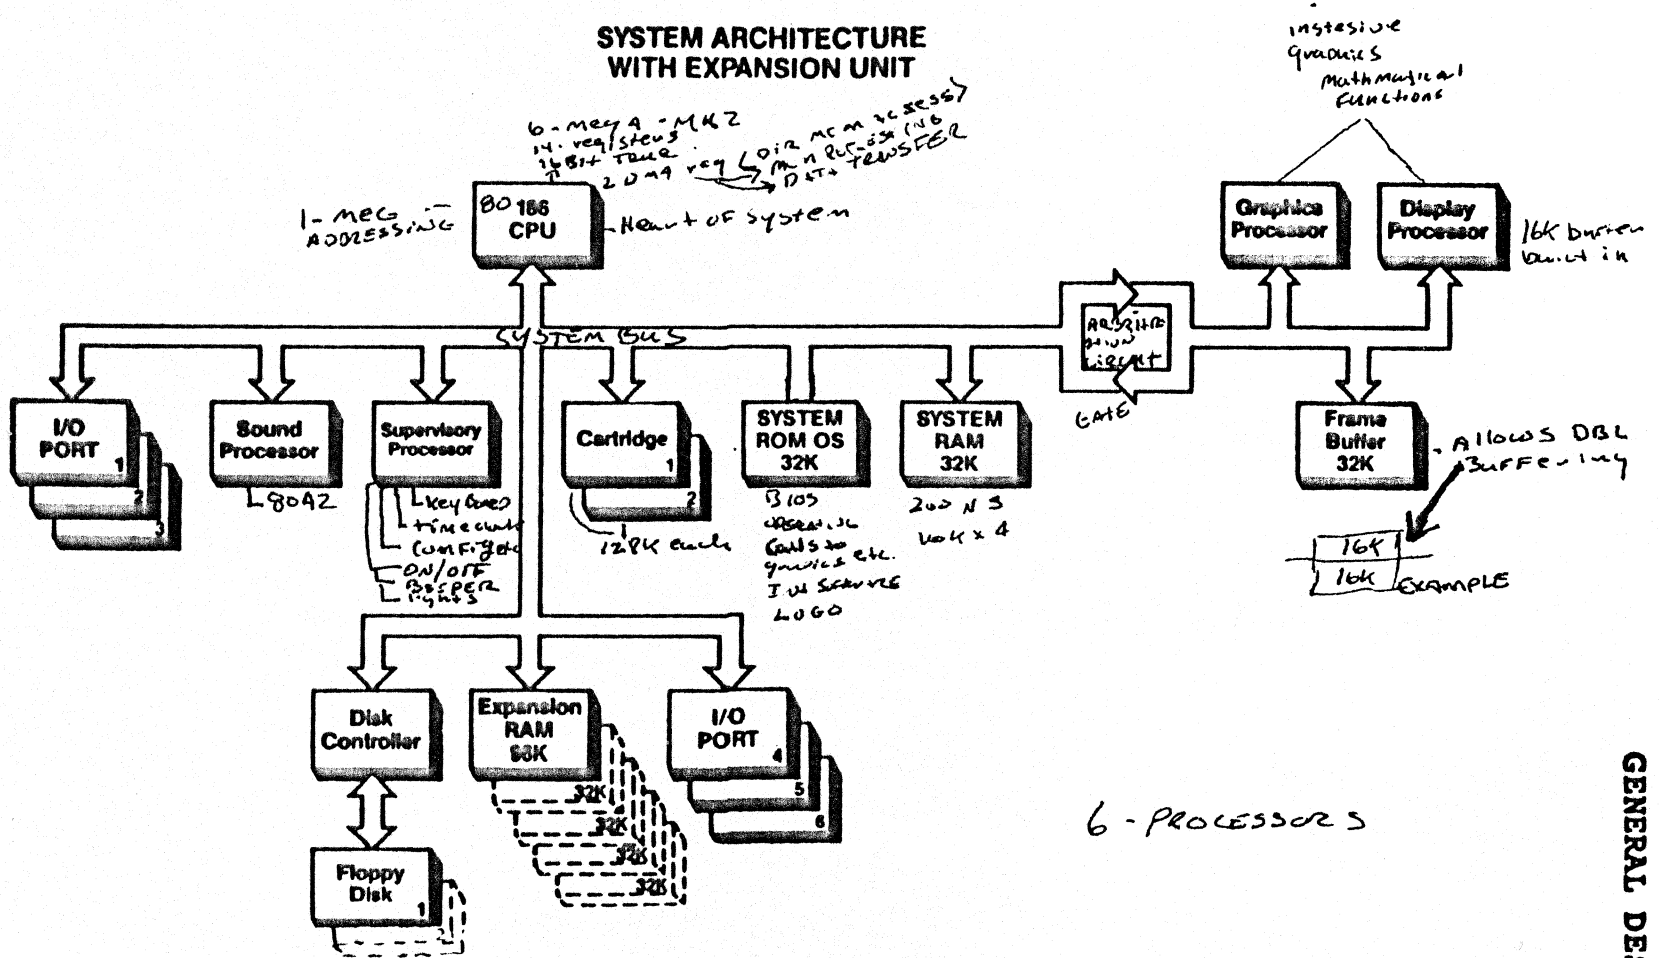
SYSTEM ARCHITECTURE
WITH EXPANSION UNIT

6-meg A -MHZ
14-registers
16 bit true
2 DMA req { DIR MEM ACCESS) MEM PROCESSING DATA TRANSFER

1-MEG ADDRESSING

80 186
CPU

Heart of system

intensive graphics mathmatical functions

Graphics Processor

Display Processor

16K buffer built in

SYSTEM BUS

ARBITRATION CIRCUIT

GATE

I/O PORT 1 2 3

Sound Processor

L 8042

Supervisory Processor

Keyboard
timeclock
configuration
ON/OFF
BEEPER
lights

Cartridge 1 2

128K each

SYSTEM ROM OS 32K

BIOS
operating calls to graphics etc.
I/O Service
LOGO

SYSTEM RAM 32K

200 N S
16K x 4

Frame Buffer 32K

Allows DBL Buffering

16K
16K EXAMPLE

Disk Controller

Floppy Disk 1

Expansion RAM 96K

32K
32K
32K
32K

I/O PORT 4 5 6

6 - PROCESSORS

GENERAL DE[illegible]